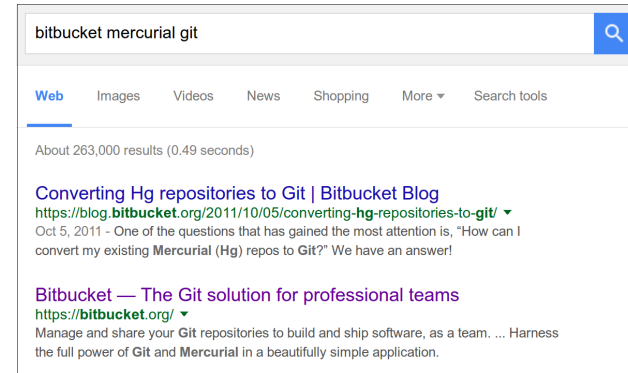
bitbucket mercurial git

Web Images Videos News Shopping More ▾ Search tools

About 263,000 results (0.49 seconds)

Converting Hg repositories to Git | Bitbucket Blog
https://blog.bitbucket.org/2011/10/05/converting-hg-repositories-to-git/ ▾
Oct 5, 2011 - One of the questions that has gained the most attention is, "How can I convert my existing Mercurial (Hg) repos to Git?" We have an answer!

Bitbucket — The Git solution for professional teams
https://bitbucket.org/ ▾
Manage and share your Git repositories to build and ship software, as a team. ... Harness the full power of Git and Mercurial in a beautifully simple application.